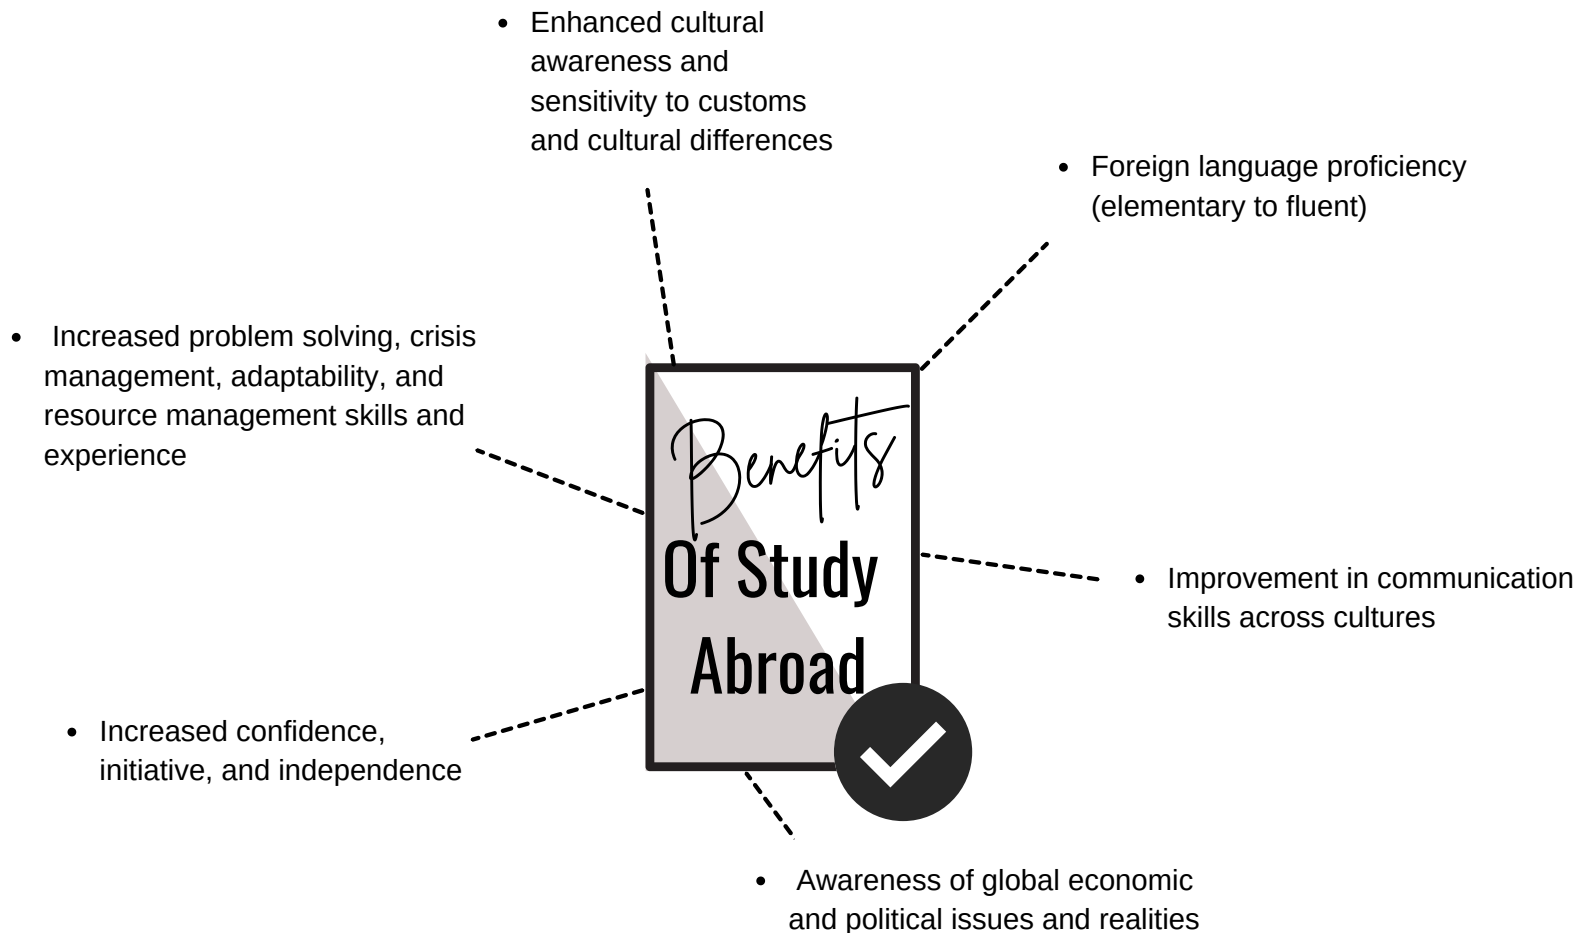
- Enhanced cultural awareness and sensitivity to customs and cultural differences

- Foreign language proficiency (elementary to fluent)

- Increased problem solving, crisis management, adaptability, and resource management skills and experience

Benefits Of Study Abroad

- Improvement in communication skills across cultures

- Increased confidence, initiative, and independence

- Awareness of global economic and political issues and realities